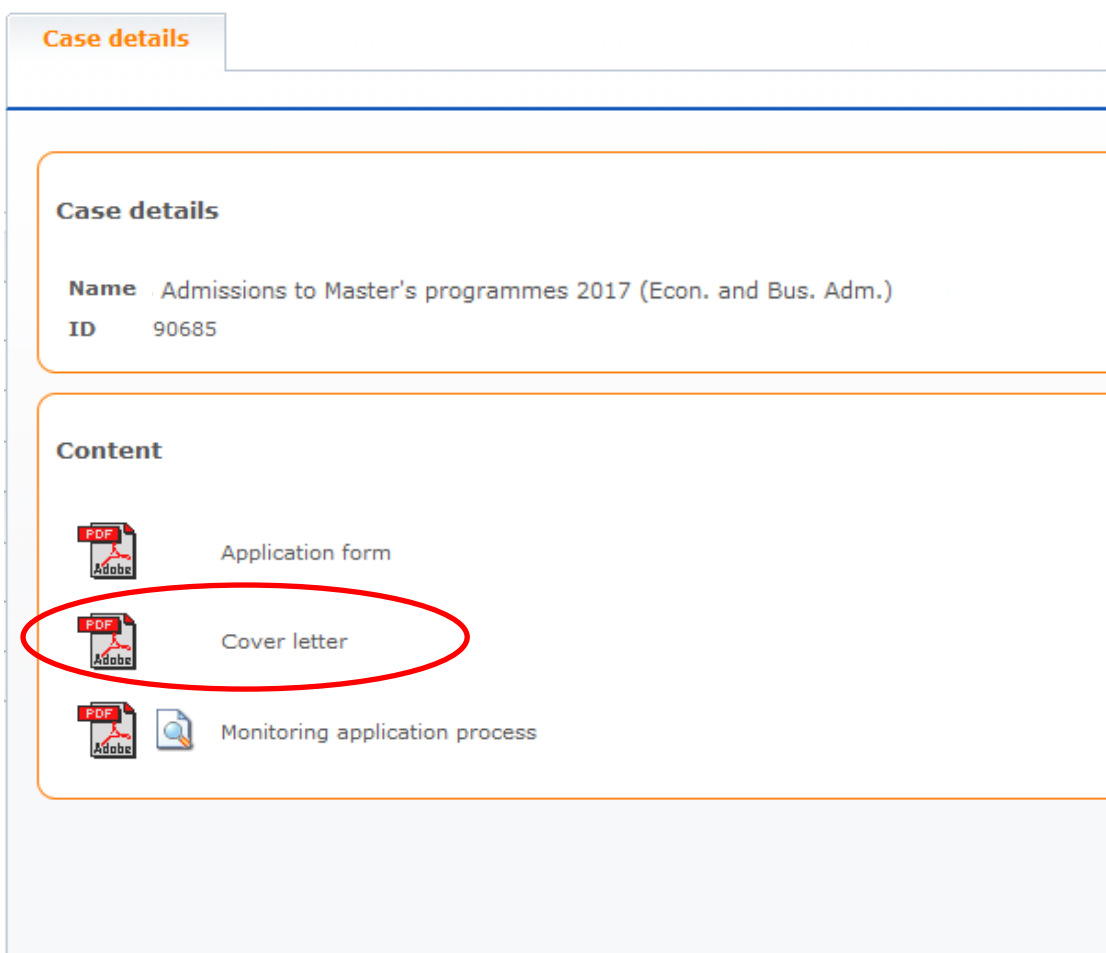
Case details

Case details

Name Admissions to Master's programmes 2017 (Econ. and Bus. Adm.)
ID 90685

Content

PDF Adobe Application form

PDF Adobe Cover letter

PDF Adobe Monitoring application process